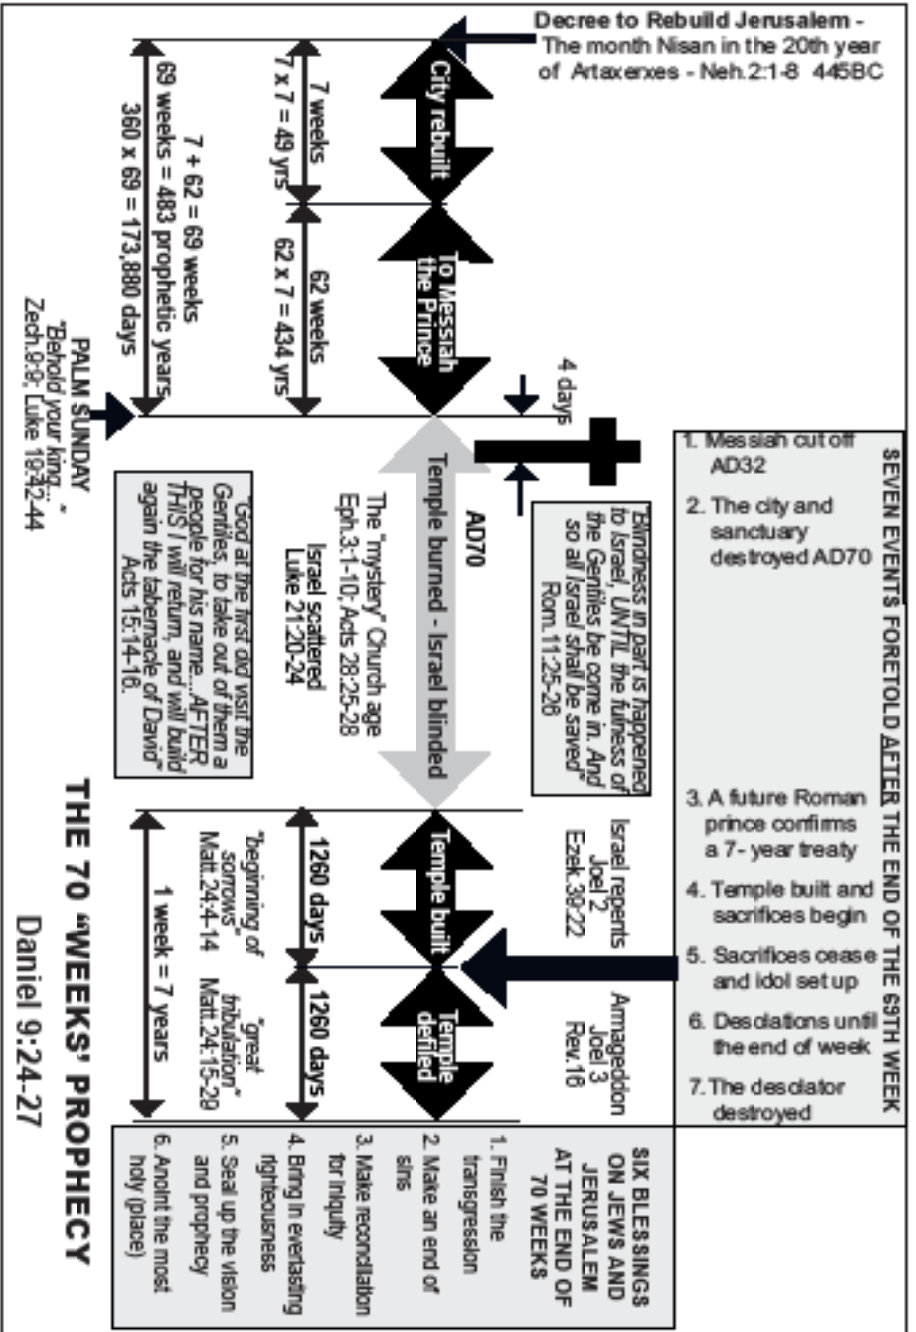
Decree to Rebuild Jerusalem - The month Nisan in the 20th year of Artaxerxes - Neh.2:1-8 445BC

THE 70 "WEEKS" PROPHECY
Daniel 9:24-27

City rebuilt

To Messiah the Prince

7 weeks
7 x 7 = 49 yrs

62 weeks
62 x 7 = 434 yrs

7 + 62 = 69 weeks
69 weeks = 483 prophetic years
360 x 69 = 173,880 days

PALM SUNDAY
"Behold your king..."
Zech.9:9; Luke 19:42-44

4 days

AD70
Temple burned - Israel blinded

The "mystery" Church age
Eph.3:1-10; Acts 28:25-28

Israel scattered
Luke 21:20-24

"God at the first did visit the Gentiles, to take out of them a people for his name...AFTER THIS I will return, and will build again the tabernacle of David"
Acts 15:14-16.

"Blindness in part is happened to Israel, UNTIL the fulness of the Gentiles be come in. And so all Israel shall be saved"
Rom. 11:25-26

Temple built

Temple defiled

1260 days
"beginning of sorrows"
Matt.24:4-14

1260 days
"great tribulation"
Matt.24:15-29

1 week = 7 years

Israel repents
Joel 2
Ezek.39:22

Armageddon
Joel 3
Rev.16

SEVEN EVENTS FORETOLD AFTER THE END OF THE 69TH WEEK
1. Messiah cut off AD32
2. The city and sanctuary destroyed AD70
3. A future Roman prince confirms a 7- year treaty
4. Temple built and sacrifices begin
5. Sacrifices cease and idol set up
6. Desolations until the end of week
7. The desolator destroyed

SIX BLESSINGS ON JEWS AND JERUSALEM AT THE END OF 70 WEEKS
1. Finish the transgression
2. Make an end of sins
3. Make reconciliation for iniquity
4. Bring in everlasting righteousness
5. Seal up the vision and prophecy
6. Anoint the most holy (place)